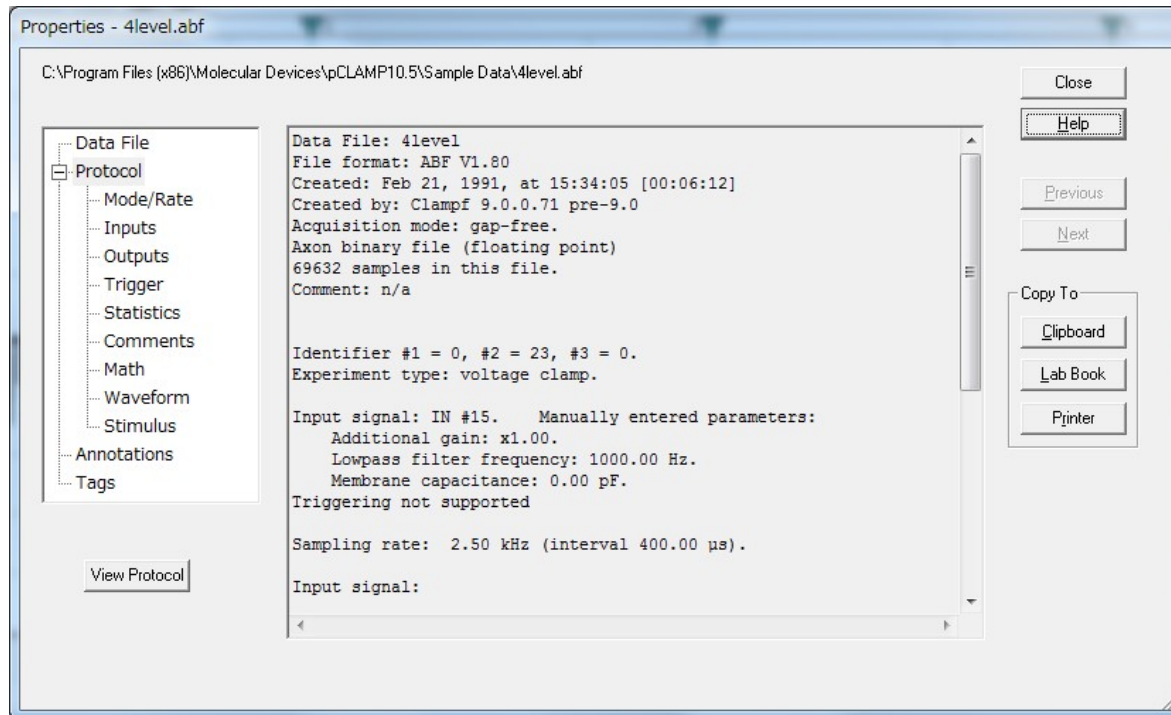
Properties - 4level.abf

C:\Program Files (x86)\Molecular Devices\pCLAMP10.5\Sample Data\4level.abf

Close

Help

Previous

Next

Copy To

Clipboard

Lab Book

Printer

Data File
Protocol
Mode/Rate
Inputs
Outputs
Trigger
Statistics
Comments
Math
Waveform
Stimulus
Annotations
Tags

View Protocol

Data File: 4level
File format: ABF V1.80
Created: Feb 21, 1991, at 15:34:05 [00:06:12]
Created by: Clampf 9.0.0.71 pre-9.0
Acquisition mode: gap-free.
Axon binary file (floating point)
69632 samples in this file.
Comment: n/a

Identifier #1 = 0, #2 = 23, #3 = 0.
Experiment type: voltage clamp.

Input signal: IN #15. Manually entered parameters:
Additional gain: x1.00.
Lowpass filter frequency: 1000.00 Hz.
Membrane capacitance: 0.00 pF.
Triggering not supported

Sampling rate: 2.50 kHz (interval 400.00 µs).

Input signal: